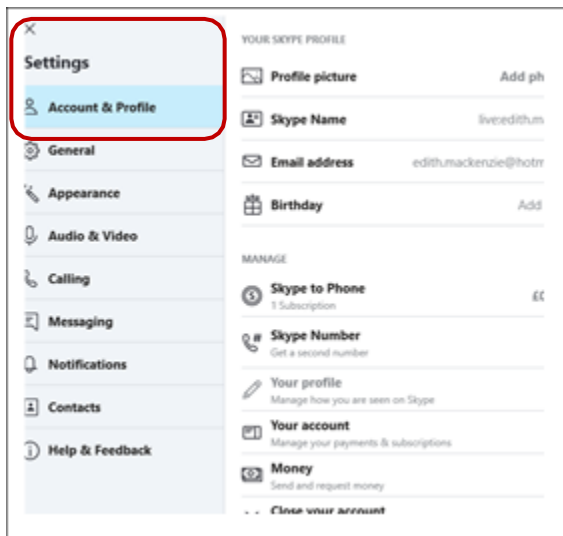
×

Settings

Account & Profile

General

Appearance

Audio & Video

Calling

Messaging

Notifications

Contacts

Help & Feedback

YOUR SKYPE PROFILE

Profile picture Add ph

Skype Name live:edith.m

Email address edith.mackenzie@hotm

Birthday Add

MANAGE

Skype to Phone
1 Subscription £(

Skype Number
Get a second number

Your profile
Manage how you are seen on Skype

Your account
Manage your payments & subscriptions

Money
Send and request money

Close your account